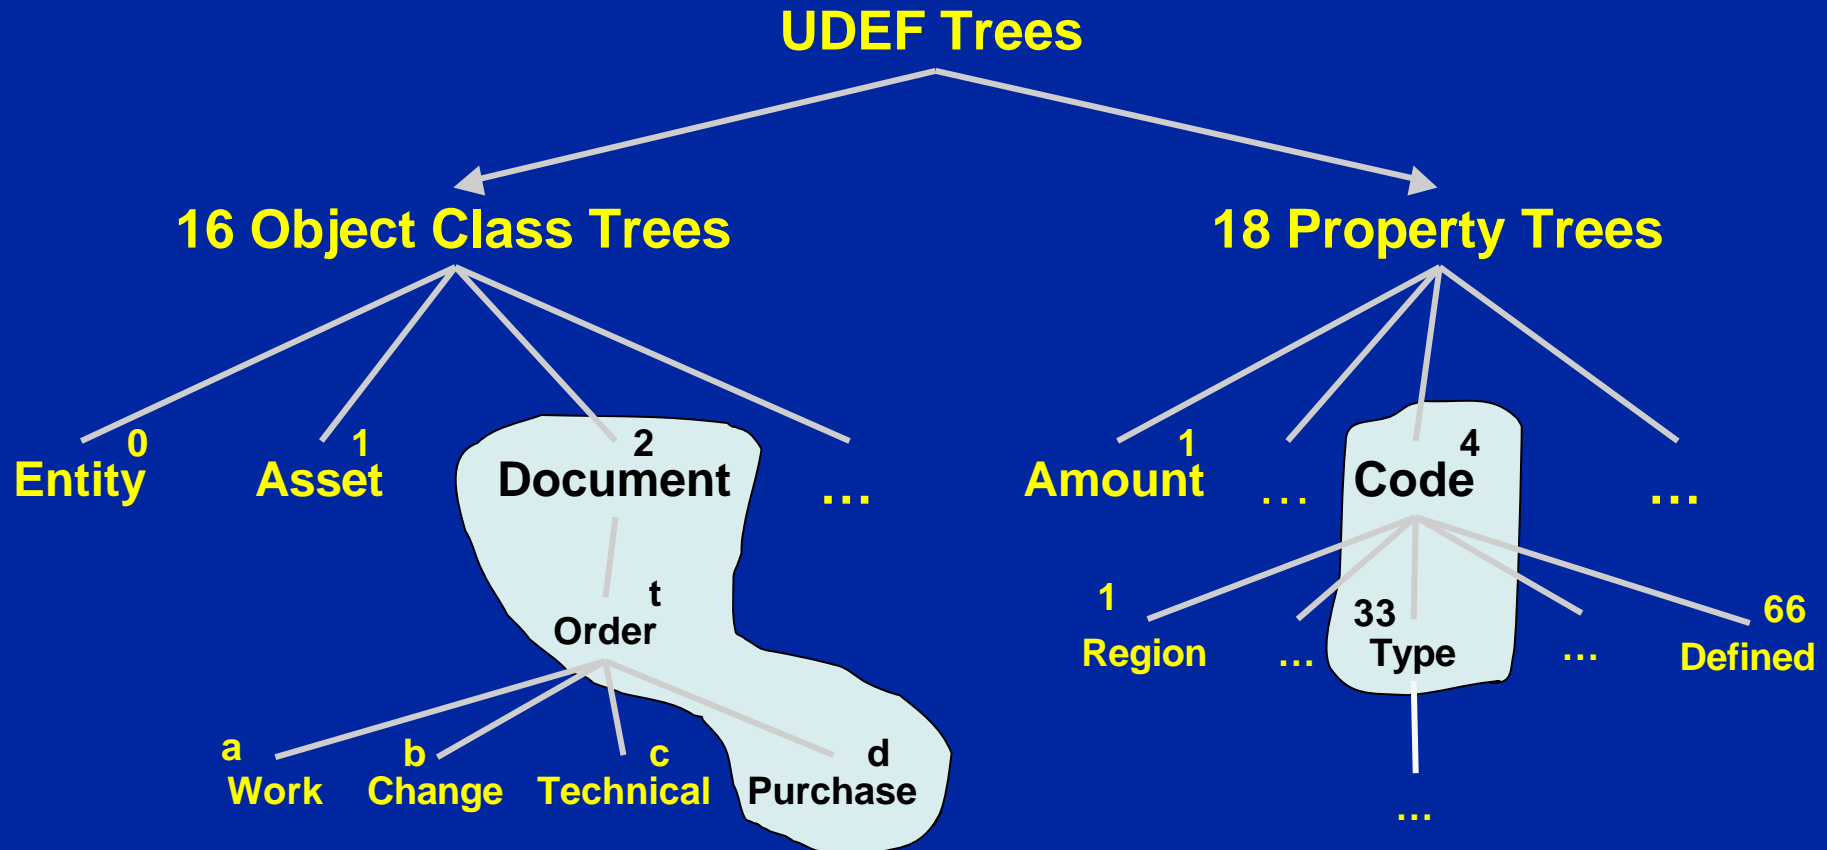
UDEF Trees

16 Object Class Trees

18 Property Trees

0
Entity

1
Asset

2
Document

…

t
Order

a
Work

b
Change

c
Technical

d
Purchase

1
Amount

…

4
Code

…

1
Region

…

33
Type

…

66
Defined

…